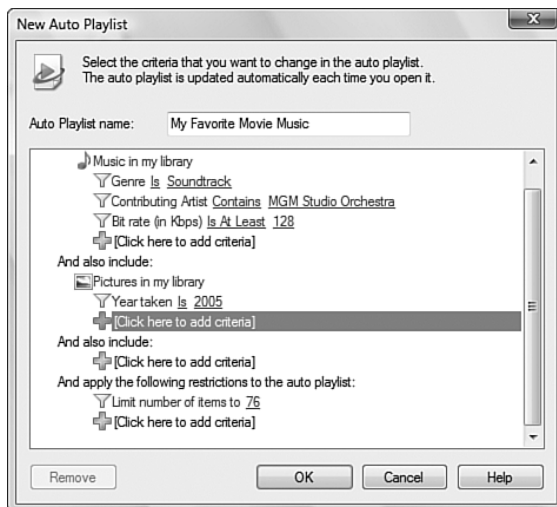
New Auto Playlist

Select the criteria that you want to change in the auto playlist.
The auto playlist is updated automatically each time you open it.

Auto Playlist name: My Favorite Movie Music

Music in my library
Genre Is Soundtrack
Contributing Artist Contains MGM Studio Orchestra
Bit rate (in Kbps) Is At Least 128
[Click here to add criteria]
And also include:
Pictures in my library
Year taken Is 2005
[Click here to add criteria]
And also include:
[Click here to add criteria]
And apply the following restrictions to the auto playlist:
Limit number of items to 76
[Click here to add criteria]

Remove OK Cancel Help